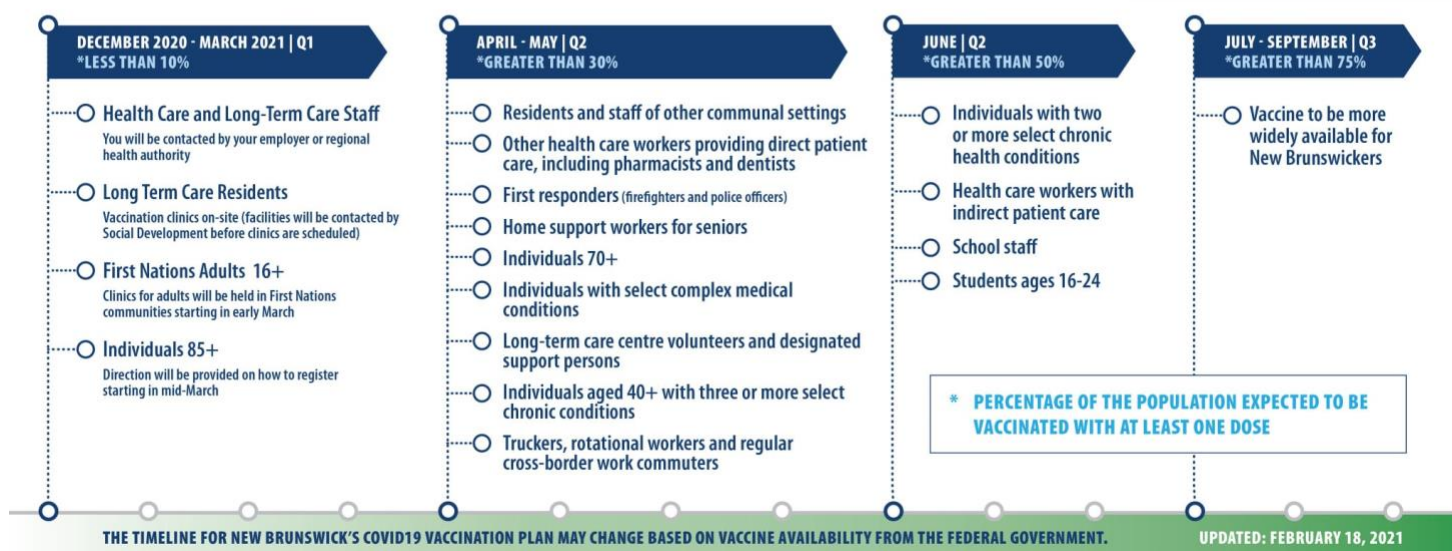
DECEMBER 2020 - MARCH 2021 | Q1
*LESS THAN 10%

Health Care and Long-Term Care Staff
You will be contacted by your employer or regional health authority

Long Term Care Residents
Vaccination clinics on-site (facilities will be contacted by Social Development before clinics are scheduled)

First Nations Adults 16+
Clinics for adults will be held in First Nations communities starting in early March

Individuals 85+
Direction will be provided on how to register starting in mid-March

APRIL - MAY | Q2
*GREATER THAN 30%

Residents and staff of other communal settings

Other health care workers providing direct patient care, including pharmacists and dentists

First responders (firefighters and police officers)

Home support workers for seniors

Individuals 70+

Individuals with select complex medical conditions

Long-term care centre volunteers and designated support persons

Individuals aged 40+ with three or more select chronic conditions

Truckers, rotational workers and regular cross-border work commuters

JUNE | Q2
*GREATER THAN 50%

Individuals with two or more select chronic health conditions

Health care workers with indirect patient care

School staff

Students ages 16-24

JULY - SEPTEMBER | Q3
*GREATER THAN 75%

Vaccine to be more widely available for New Brunswickers

* PERCENTAGE OF THE POPULATION EXPECTED TO BE VACCINATED WITH AT LEAST ONE DOSE

THE TIMELINE FOR NEW BRUNSWICK'S COVID19 VACCINATION PLAN MAY CHANGE BASED ON VACCINE AVAILABILITY FROM THE FEDERAL GOVERNMENT.

UPDATED: FEBRUARY 18, 2021